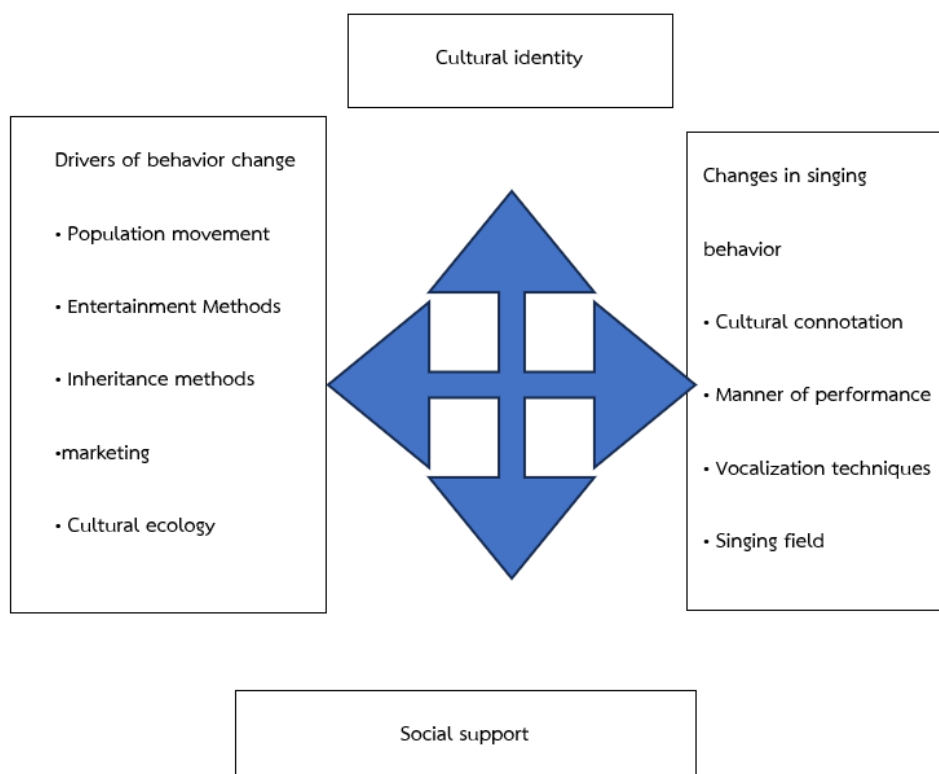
Cultural identity

Drivers of behavior change

• Population movement

• Entertainment Methods

• Inheritance methods

•marketing

• Cultural ecology

Changes in singing

behavior

• Cultural connotation

• Manner of performance

• Vocalization techniques

• Singing field

Social support